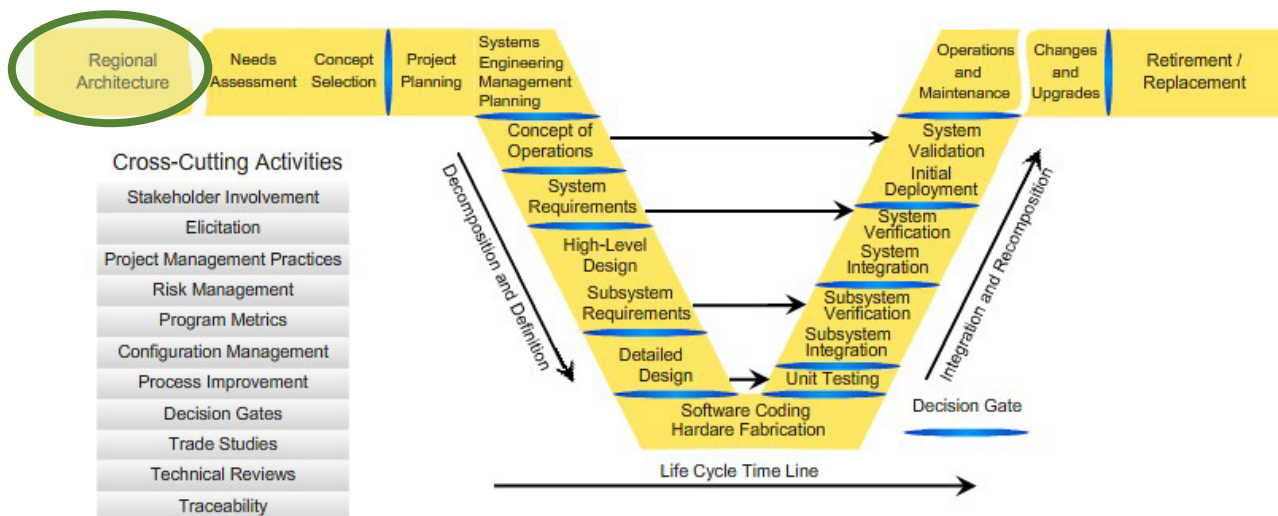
Regional Architecture

Needs Assessment

Concept Selection

Project Planning

Systems Engineering Management Planning

Concept of Operations

System Requirements

High-Level Design

Subsystem Requirements

Detailed Design

Software Coding Hardare Fabrication

Unit Testing

Subsystem Integration

Subsystem Verification

System Integration

System Verification

Initial Deployment

System Validation

Operations and Maintenance

Changes and Upgrades

Retirement / Replacement

Decomposition and Definition

Integration and Recomposition

Decision Gate

Life Cycle Time Line

Cross-Cutting Activities

Stakeholder Involvement

Elicitation

Project Management Practices

Risk Management

Program Metrics

Configuration Management

Process Improvement

Decision Gates

Trade Studies

Technical Reviews

Traceability